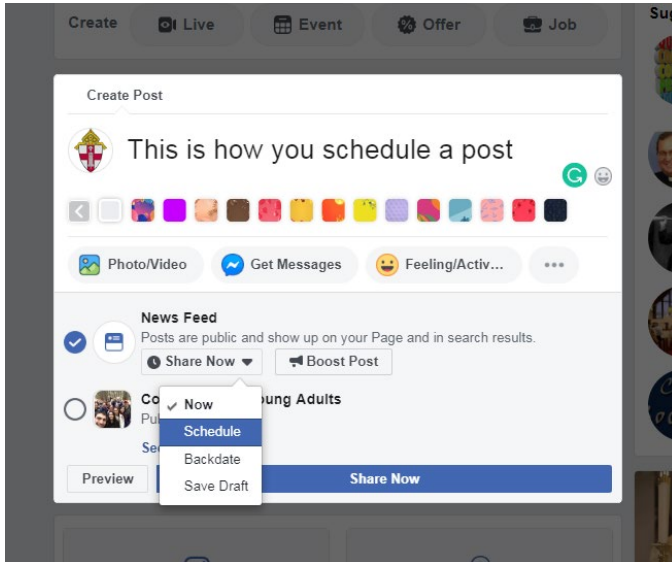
Create Live Event Offer Job

Su

Create Post

This is how you schedule a post

Photo/Video Get Messages Feeling/Activ...

News Feed
Posts are public and show up on your Page and in search results.
Share Now Boost Post

Co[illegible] oung Adults
Pu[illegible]

Se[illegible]

Now
Schedule
Backdate
Save Draft

Preview Share Now